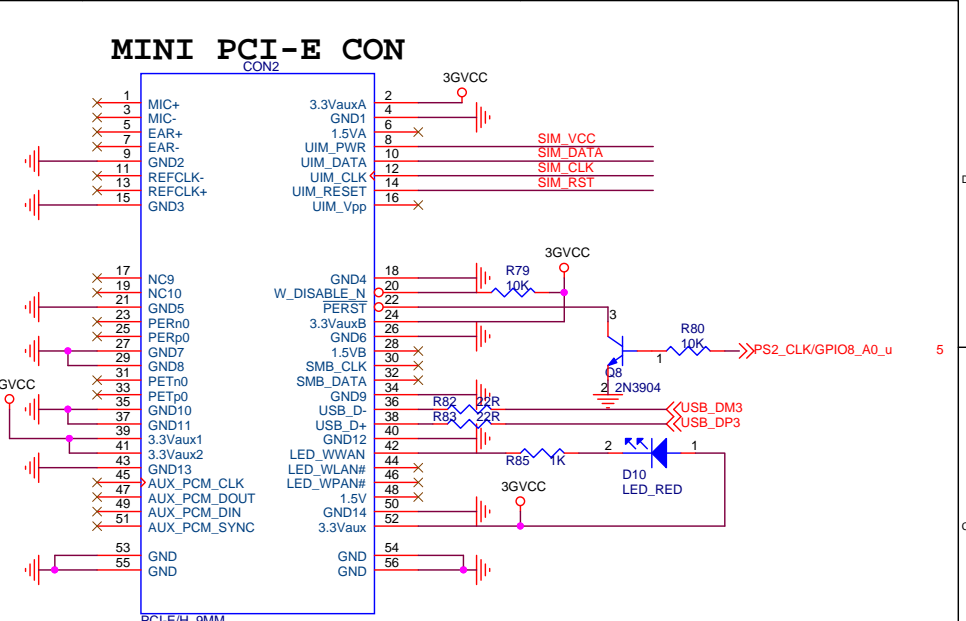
MINI PCI-E CON
CON2

1 MIC+
3 MIC-
5 EAR+
7 EAR-
9 GND2
11 REFCLK-
13 REFCLK+
15 GND3

17 NC9
19 NC10
21 GND5
23 PERn0
25 PERp0
27 GND7
29 GND8
31 PETn0
33 PETp0
35 GND10
37 GND11
39 3.3Vaux1
41 3.3Vaux2
43 GND13
45 AUX_PCM_CLK
47 AUX_PCM_DOUT
49 AUX_PCM_DIN
51 AUX_PCM_SYNC

53 GND
55 GND

3.3VauxA 2
GND1 4
1.5VA 6
UIM_PWR 8
UIM_DATA 10
UIM_CLK 12
UIM_RESET 14
UIM_Vpp 16

GND4 18
W_DISABLE_N 20
PERST 22
3.3VauxB 24
GND6 26
28
1.5VB 30
SMB_CLK 32
SMB_DATA 34
GND9 36
USB_D- 38
USB_D+ 40
GND12 42
LED_WWAN 44
LED_WLAN# 46
LED_WPAN# 48
1.5V 50
GND14 52
3.3Vaux

GND 54
GND 56

3GVCC
SIM_VCC
SIM_DATA
SIM_CLK
SIM_RST

3GVCC
R79
10K
3
R80
10K
Q8
1
2 2N3904
PS2_CLK/GPIO8_A0_u
5
R82 22R
R83 22R
USB_DM3
USB_DP3
R85 1K
2
1
D10
LED_RED
3GVCC
GVCC
PCI-E/H_9MM
D
C